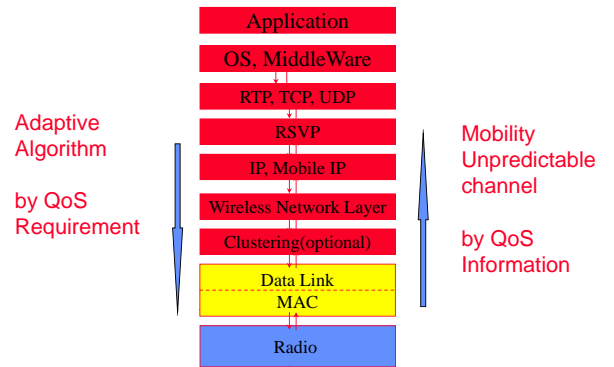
Adaptive Algorithm

by QoS Requirement

Application

OS, MiddleWare

RTP, TCP, UDP

RSVP

IP, Mobile IP

Wireless Network Layer

Clustering(optional)

Data Link

MAC

Radio

Mobility Unpredictable channel

by QoS Information